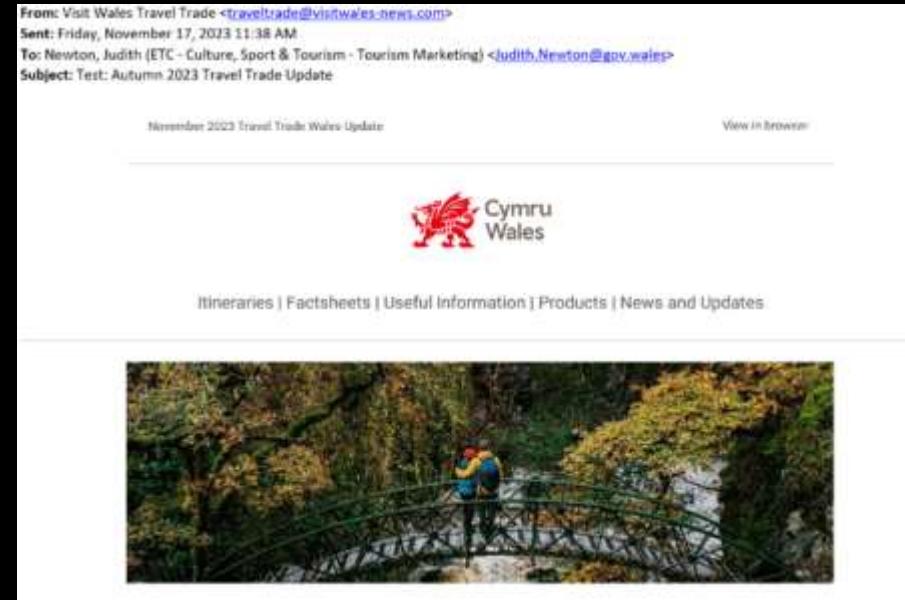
From: Visit Wales Travel Trade <traveltrade@visitwales-news.com>
Sent: Friday, November 17, 2023 11:38 AM
To: Newton, Judith (ETC - Culture, Sport & Tourism - Tourism Marketing) <Judith.Newton@gov.wales>
Subject: Test: Autumn 2023 Travel Trade Update

November 2023 Travel Trade Wales Update

View in browser

Cymru
Wales

Itineraries | Factsheets | Useful Information | Products | News and Updates